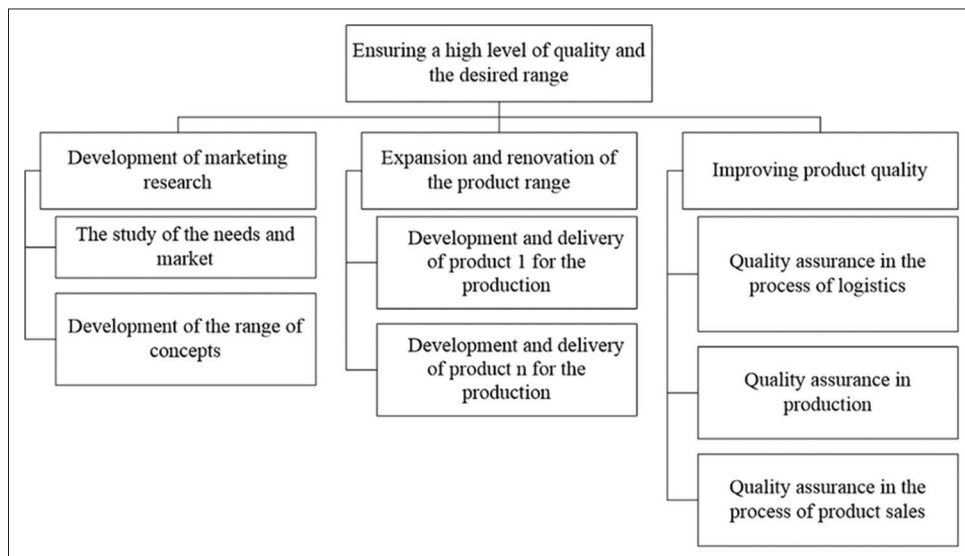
Ensuring a high level of quality and the desired range

Development of marketing research

The study of the needs and market

Development of the range of concepts

Expansion and renovation of the product range

Development and delivery of product 1 for the production

Development and delivery of product n for the production

Improving product quality

Quality assurance in the process of logistics

Quality assurance in production

Quality assurance in the process of product sales